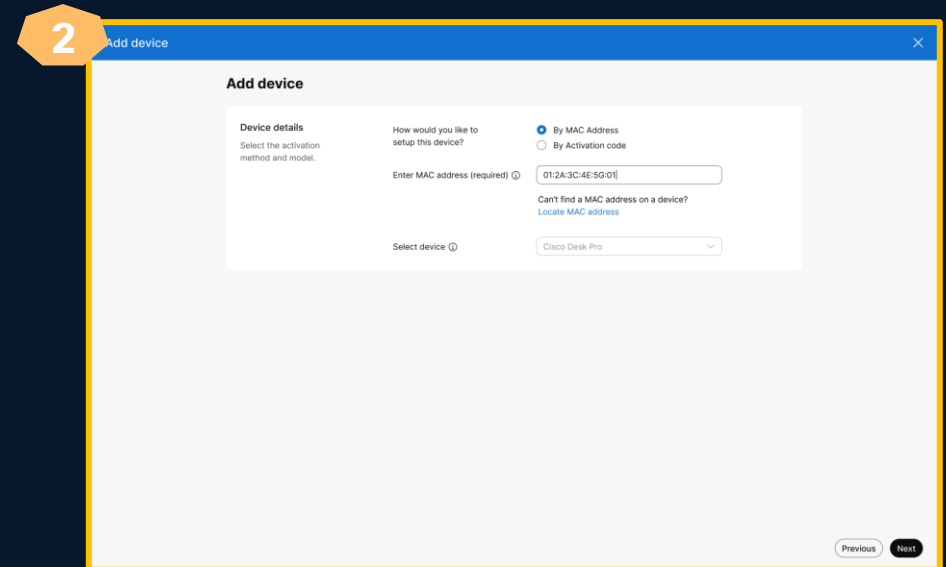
2

Add device

Add device

Device details

Select the activation method and model.

How would you like to setup this device?

By MAC Address

By Activation code

Enter MAC address (required)

01:2A:3C:4E:5G:01

Can't find a MAC address on a device?

Locate MAC address

Select device

Cisco Desk Pro

Previous

Next